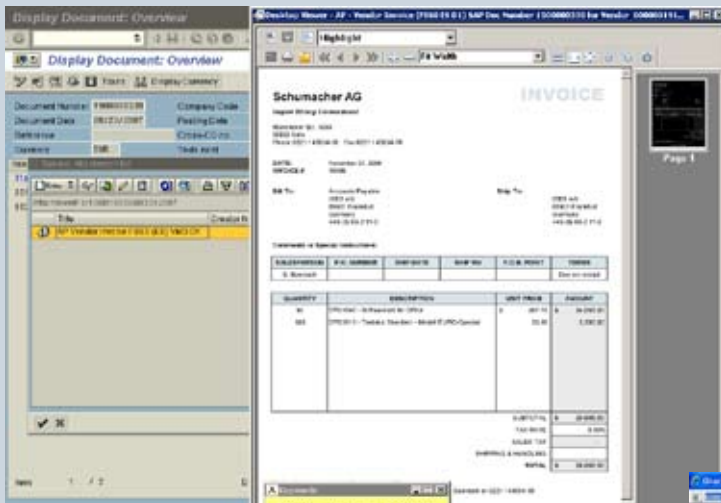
Display Document: Overview

Display Document: Overview

Taxes Display Currency

Document Number 1900000338
Company Code
Document Date 08/23/2007
Posting Date
Reference
Cross-CC no.
Currency EUR
Texts exist

Title
AP Vendor Invoice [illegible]

Desktop Viewer - AP - Vendor Invoice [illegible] SAP Doc Number 1900000338 for Vendor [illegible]

Highlight

Fit Width

Schumacher AG

INVOICE

Page 1

| SALESPERSON | P.O. NUMBER | SHIP DATE | SHIP VIA | F.O.B. POINT | TERMS |
|---|---|---|---|---|---|
| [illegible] | | | | | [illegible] |

| QUANTITY | DESCRIPTION | UNIT PRICE | AMOUNT |
|---|---|---|---|
| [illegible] | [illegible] | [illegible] | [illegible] |
| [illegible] | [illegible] | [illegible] | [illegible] |

SUBTOTAL
TAX RATE
SALES TAX
SHIPPING & HANDLING
TOTAL

Item 1 / 2